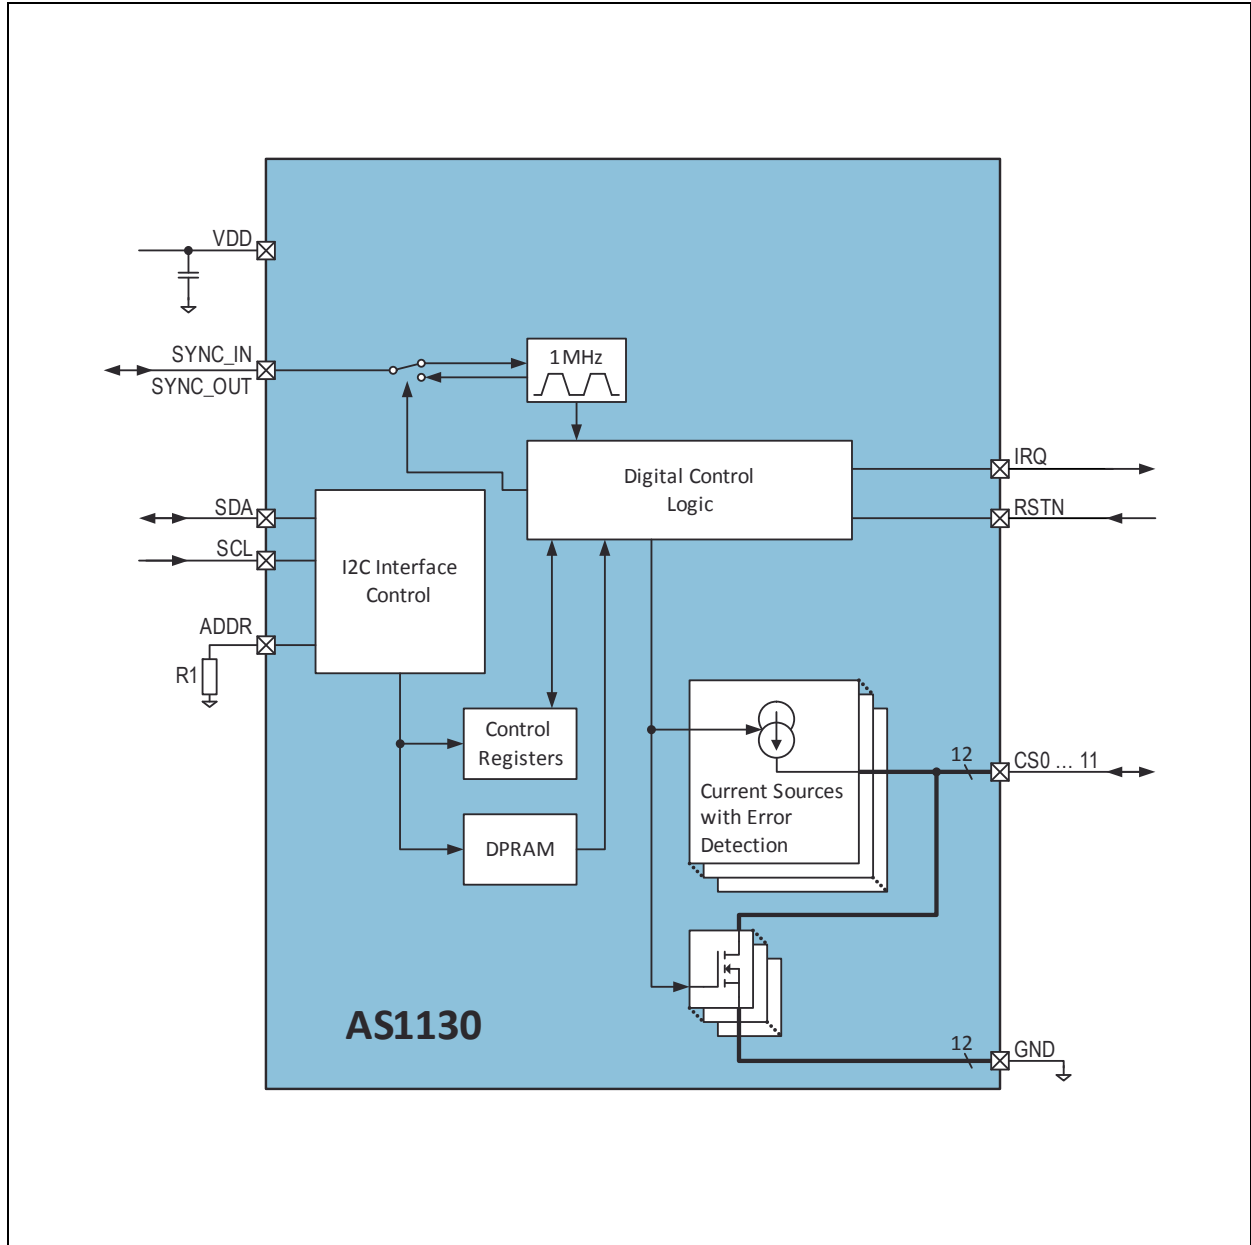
VDD

SYNC_IN
SYNC_OUT

1MHz

Digital Control
Logic

IRQ

RSTN

SDA

SCL

I2C Interface
Control

ADDR

R1

Control
Registers

DPRAM

Current Sources
with Error
Detection

12

CS0 ... 11

12

GND

AS1130